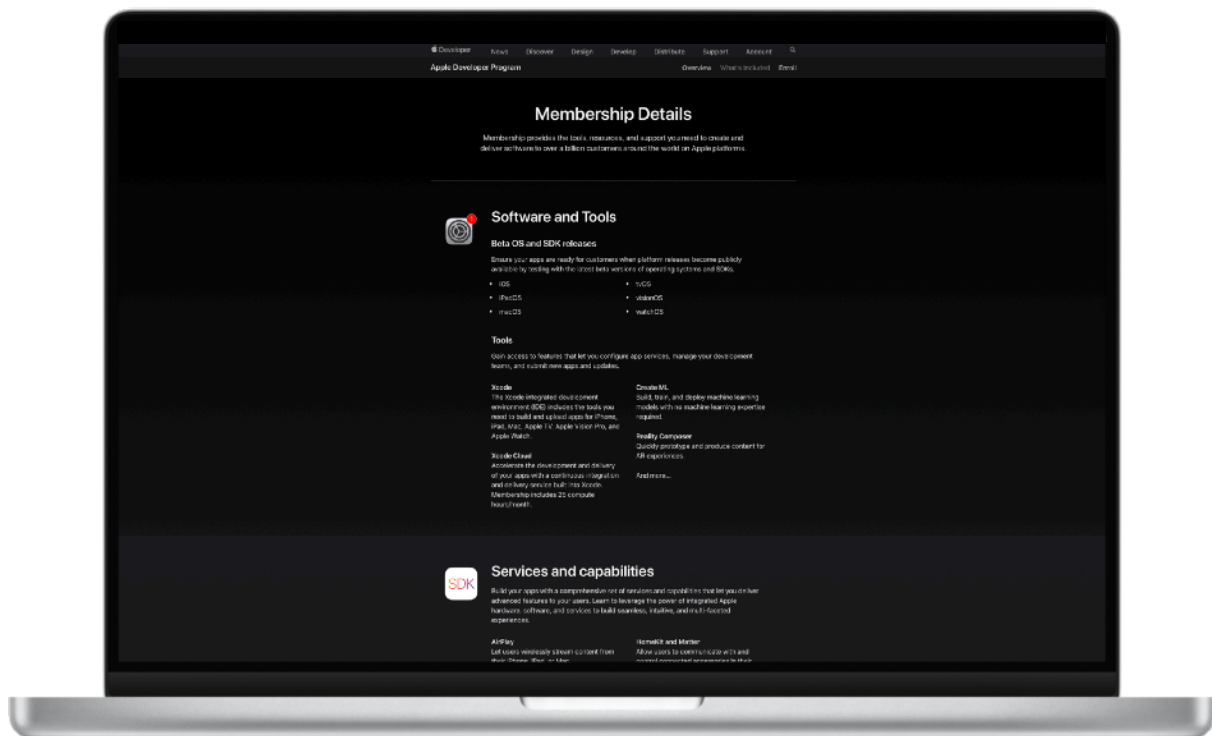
Developer News Discover Design Develop Distribute Support Account

Apple Developer Program Overview What's Included Enroll

Membership Details

Membership provides the tools, resources, and support you need to create and deliver software to over a billion customers around the world on Apple platforms.

Software and Tools

Beta OS and SDK releases

Ensure your apps are ready for customers when platform releases become publicly available by testing with the latest beta versions of operating systems and SDKs.

- iOS
- iPadOS
- macOS
- tvOS
- visionOS
- watchOS

Tools

Gain access to features that let you configure app services, manage your development teams, and submit new apps and updates.

Xcode
The Xcode integrated development environment (IDE) includes the tools you need to build and upload apps for iPhone, iPad, Mac, Apple TV, Apple Vision Pro, and Apple Watch.

Xcode Cloud
Accelerate the development and delivery of your apps with a continuous integration and delivery service built into Xcode. Membership includes 25 compute hours/month.

Create ML
Build, train, and deploy machine learning models with no machine learning expertise required.

Reality Composer
Quickly prototype and produce content for AR experiences.

And more...

SDK

Services and capabilities

Build your apps with a comprehensive set of services and capabilities that let you deliver advanced features to your users. Learn to leverage the power of integrated Apple hardware, software, and services to build seamless, intuitive, and multi-faceted experiences.

AirPlay
Let users wirelessly stream content from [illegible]

HomeKit and Matter
Allow users to communicate with and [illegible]